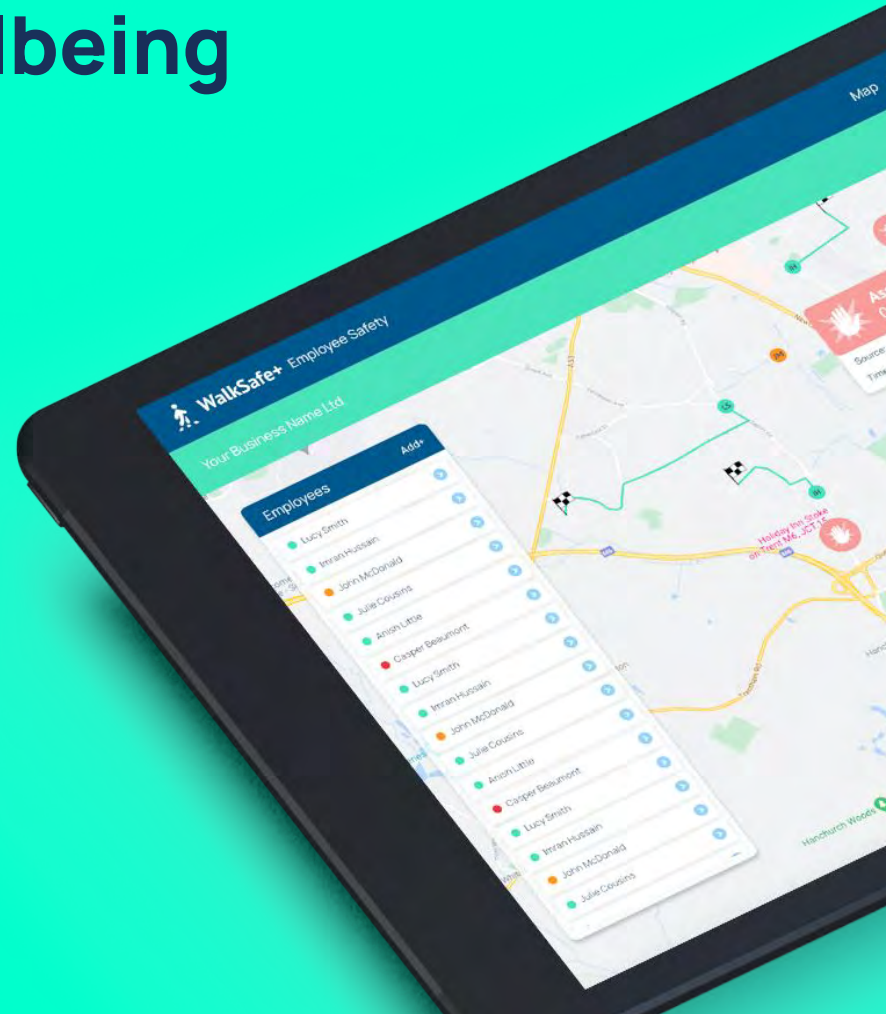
lbeing

WalkSafe+ Employee Safety

Map

Your Business Name Ltd

Employees

Add+

Lucy Smith

Imran Hussain

John McDonald

Julie Cousins

Anish Little

Casper Beaumont

Lucy Smith

Imran Hussain

John McDonald

Julie Cousins

Anish Little

Casper Beaumont

Lucy Smith

Imran Hussain

John McDonald

Julie Cousins

Holiday Inn Stoke on Trent M6, JCT 15

Source

Time

Handchurch Woods

A500

M6

A34

A51

A53

M6